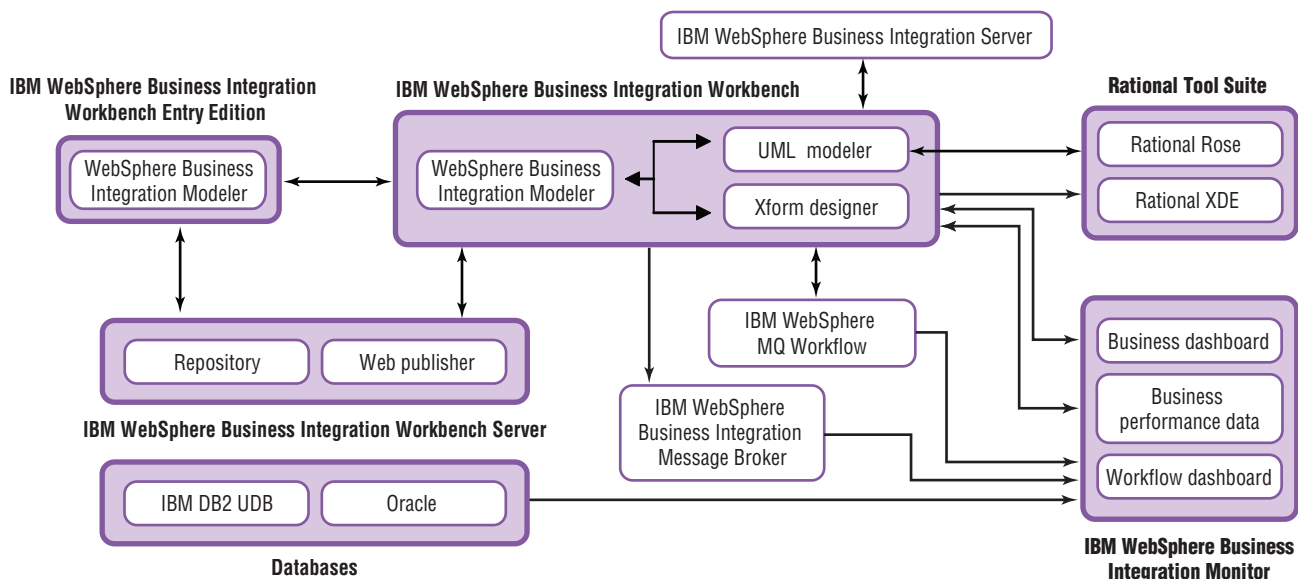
IBM WebSphere Business Integration Server

IBM WebSphere Business Integration Workbench Entry Edition

WebSphere Business Integration Modeler

IBM WebSphere Business Integration Workbench

WebSphere Business Integration Modeler

UML modeler

Xform designer

Rational Tool Suite

Rational Rose

Rational XDE

IBM WebSphere MQ Workflow

Repository

Web publisher

IBM WebSphere Business Integration Workbench Server

IBM WebSphere Business Integration Message Broker

Business dashboard

Business performance data

Workflow dashboard

IBM DB2 UDB

Oracle

Databases

IBM WebSphere Business Integration Monitor